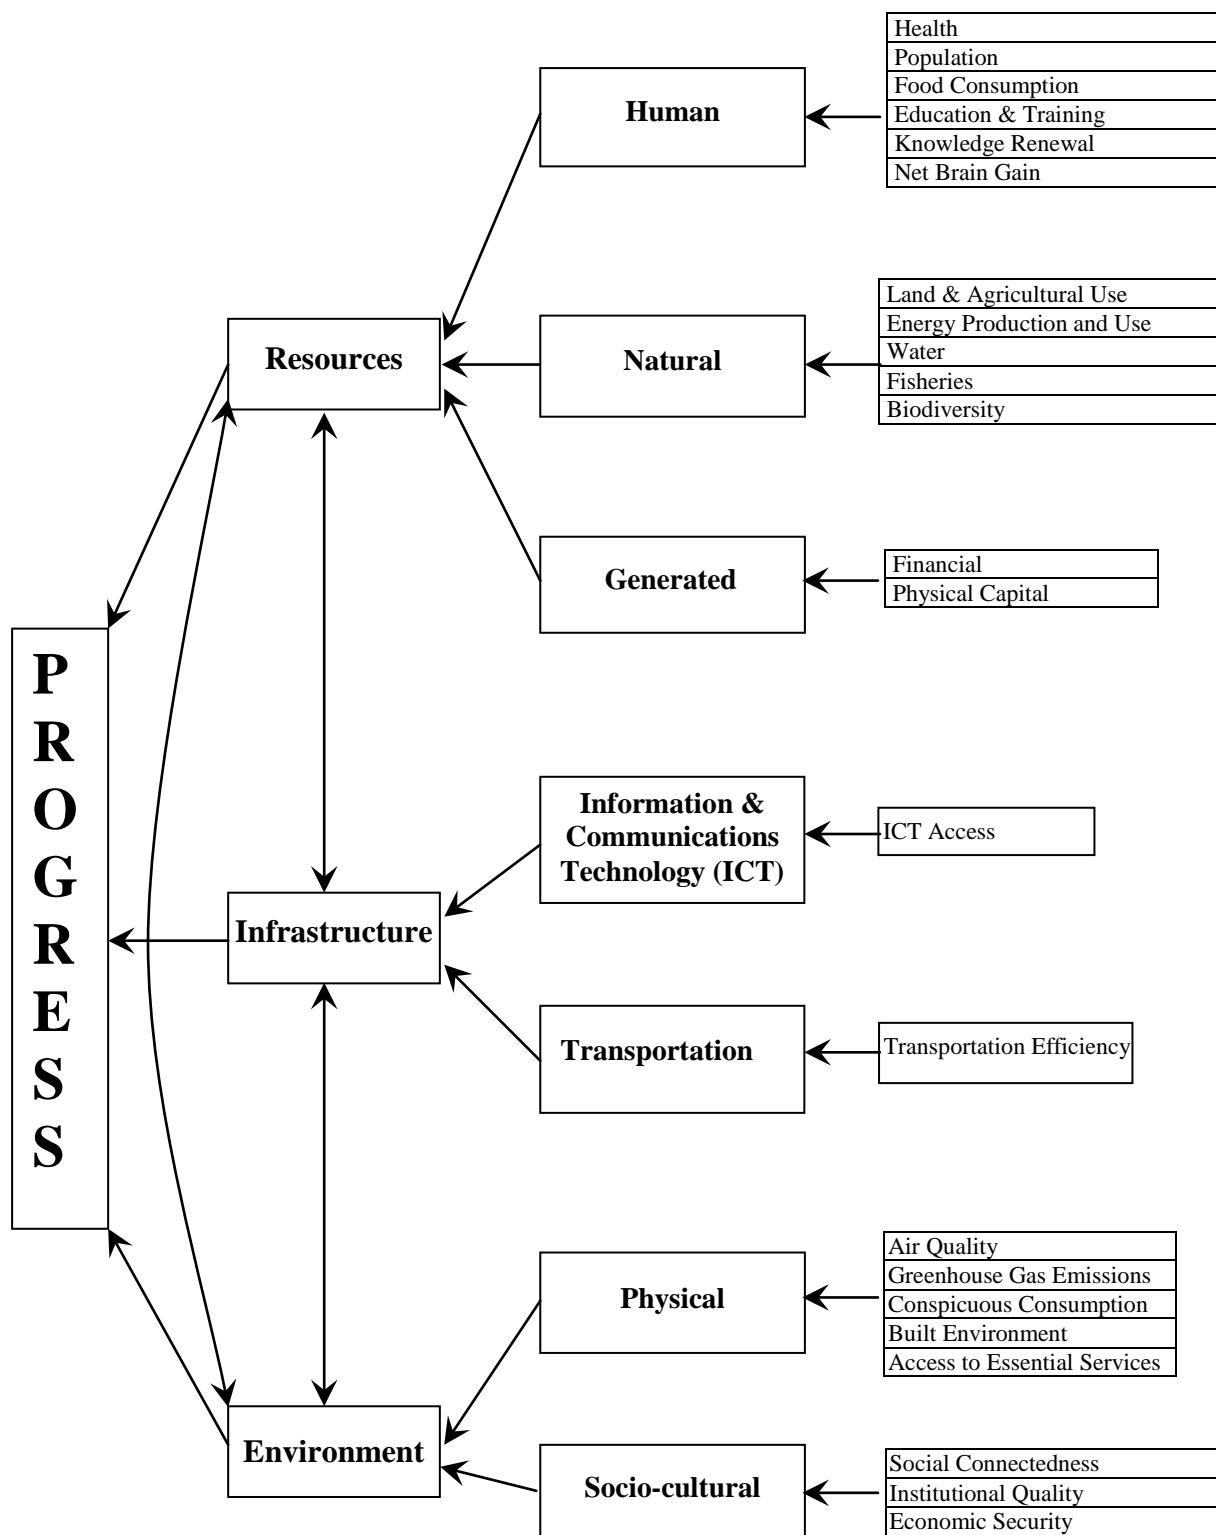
Health
Population
Food Consumption
Education & Training
Knowledge Renewal
Net Brain Gain

Human

Land & Agricultural Use
Energy Production and Use
Water
Fisheries
Biodiversity

Resources

Natural

Generated

Financial
Physical Capital

PROGRESS

Information & Communications Technology (ICT)

ICT Access

Infrastructure

Transportation

Transportation Efficiency

Air Quality
Greenhouse Gas Emissions
Conspicuous Consumption
Built Environment
Access to Essential Services

Physical

Environment

Socio-cultural

Social Connectedness
Institutional Quality
Economic Security